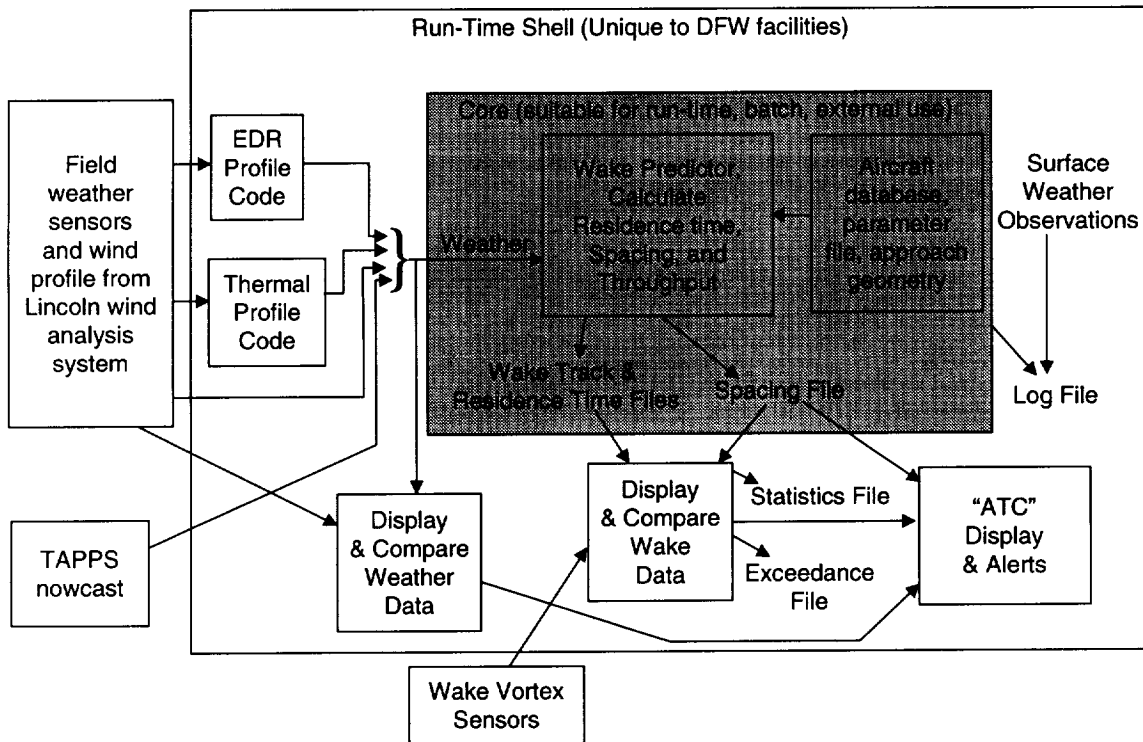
Run-Time Shell (Unique to DFW facilities)

Field weather sensors and wind profile from Lincoln wind analysis system

EDR Profile Code

Thermal Profile Code

Core (suitable for run-time, batch, external use)

Weather

Wake Predictor, Calculate Residence time, Spacing, and Throughput

Aircraft database, parameter file, approach geometry

Surface Weather Observations

Wake Track & Residence Time Files

Spacing File

Log File

TAPPS nowcast

Display & Compare Weather Data

Display & Compare Wake Data

Statistics File

Exceedance File

"ATC" Display & Alerts

Wake Vortex Sensors